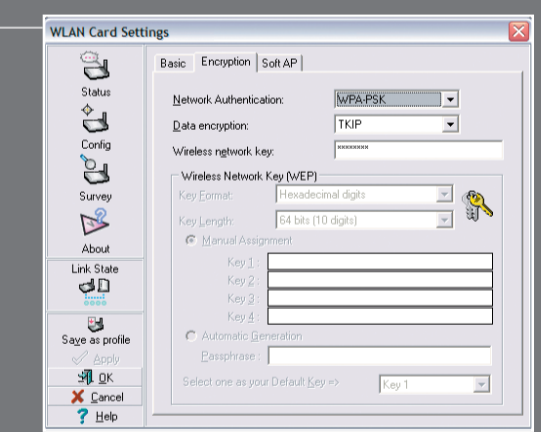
WLAN Card Settings

Status
Config
Survey
About
Link State
Save as profile
Apply
OK
Cancel
Help

Basic | Encryption | Soft AP

Network Authentication: WPA-PSK
Data encryption: TKIP
Wireless network key: ********

Wireless Network Key (WEP)
Key Format: Hexadecimal digits
Key Length: 64 bits (10 digits)
Manual Assignment
Key 1 :
Key 2 :
Key 3 :
Key 4 :
Automatic Generation
Passphrase :
Select one as your Default Key => Key 1